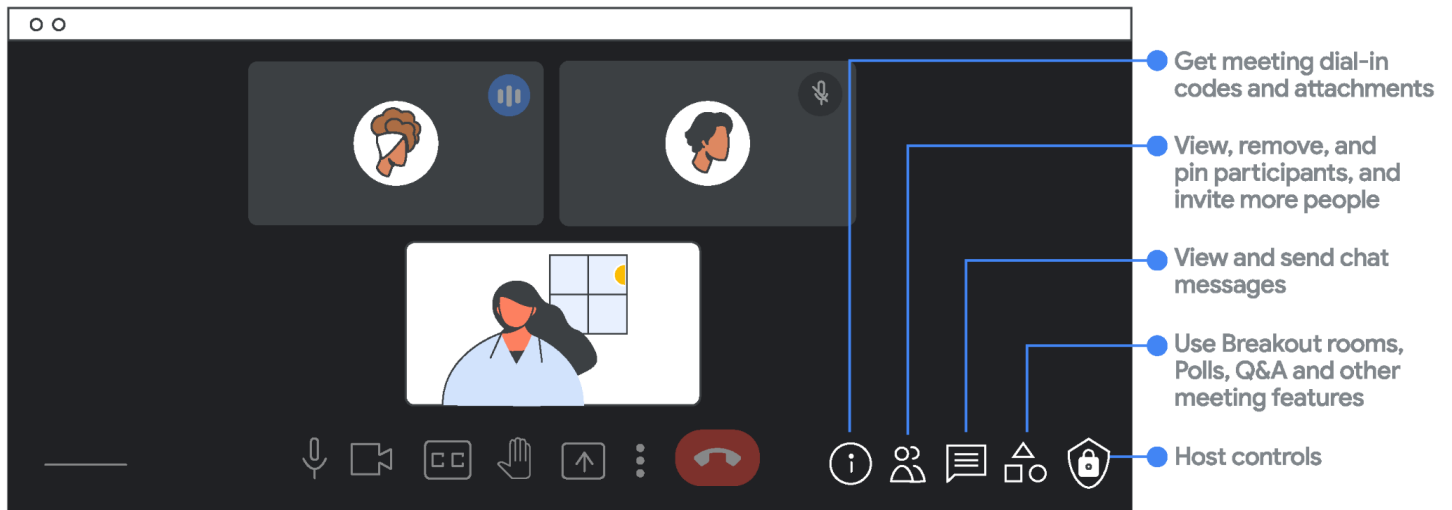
Get meeting dial-in codes and attachments

View, remove, and pin participants, and invite more people

View and send chat messages

Use Breakout rooms, Polls, Q&A and other meeting features

Host controls